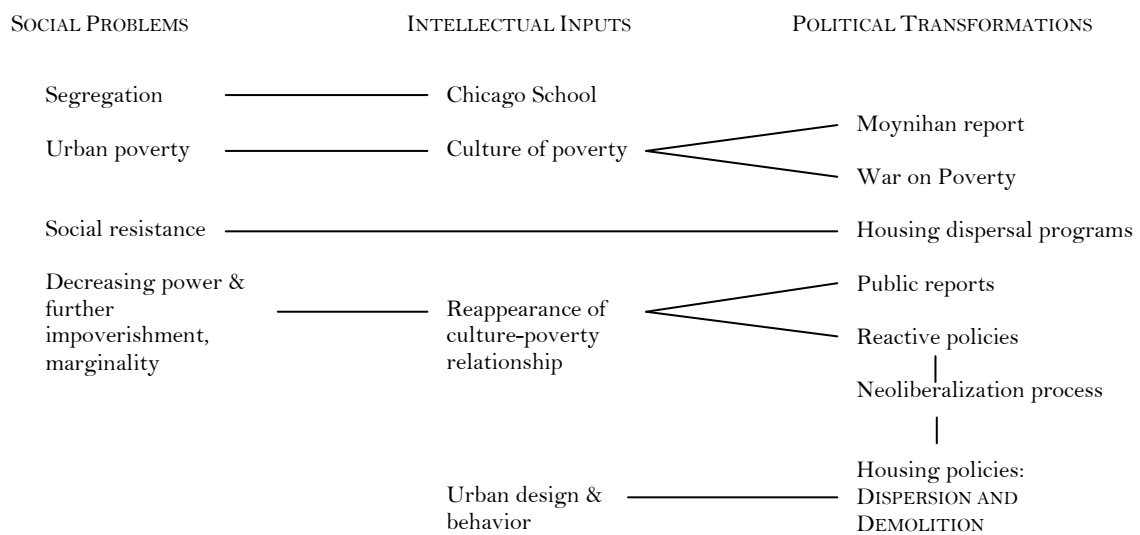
SOCIAL PROBLEMS

INTELLECTUAL INPUTS

POLITICAL TRANSFORMATIONS

Segregation

Chicago School

Urban poverty

Culture of poverty

Moynihan report

War on Poverty

Social resistance

Housing dispersal programs

Decreasing power & further impoverishment, marginality

Reappearance of culture-poverty relationship

Public reports

Reactive policies

Neoliberalization process

Urban design & behavior

Housing policies: DISPERSION AND DEMOLITION